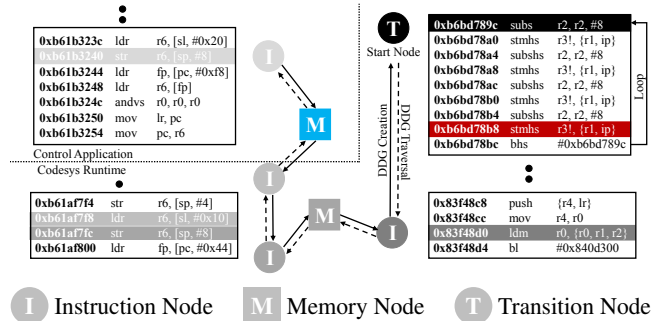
| | | |
|---|---|---|
| 0xb61b323c | ldr | r6, [sl, #0x20] |
| 0xb61b3240 | str | r6, [sp, #8] |
| 0xb61b3244 | ldr | fp, [pc, #0xf8] |
| 0xb61b3248 | ldr | r6, [fp] |
| 0xb61b324c | andvs | r0, r0, r0 |
| 0xb61b3250 | mov | lr, pc |
| 0xb61b3254 | mov | pc, r6 |

Control Application

Codesys Runtime

| | | |
|---|---|---|
| 0xb61af7f4 | str | r6, [sp, #4] |
| 0xb61af7f8 | ldr | r6, [sl, #0x10] |
| 0xb61af7fc | str | r6, [sp, #8] |
| 0xb61af800 | ldr | fp, [pc, #0x44] |

I

M

I

M

I

T

Start Node

DDG Creation

DDG Traversal

I

| | | |
|---|---|---|
| 0xb6bd789c | subs | r2, r2, #8 |
| 0xb6bd78a0 | stmhs | r3!, {r1, ip} |
| 0xb6bd78a4 | subshs | r2, r2, #8 |
| 0xb6bd78a8 | stmhs | r3!, {r1, ip} |
| 0xb6bd78ac | subshs | r2, r2, #8 |
| 0xb6bd78b0 | stmhs | r3!, {r1, ip} |
| 0xb6bd78b4 | subshs | r2, r2, #8 |
| 0xb6bd78b8 | stmhs | r3!, {r1, ip} |
| 0xb6bd78bc | bhs | #0xb6bd789c |

Loop

| | | |
|---|---|---|
| 0x83f48c8 | push | {r4, lr} |
| 0x83f48cc | mov | r4, r0 |
| 0x83f48d0 | ldm | r0, {r0, r1, r2} |
| 0x83f48d4 | bl | #0x840d300 |

I Instruction Node M Memory Node T Transition Node